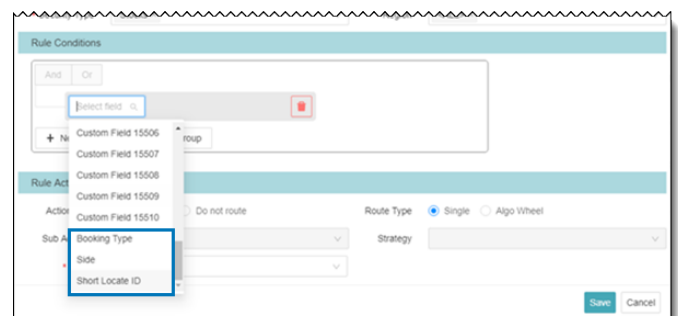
Rule Conditions

And Or

Select field

+ N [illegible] roup

Custom Field 15506
Custom Field 15507
Custom Field 15508
Custom Field 15509
Custom Field 15510
Booking Type
Side
Short Locate ID

Rule Act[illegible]

Actio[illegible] Do not route

Route Type Single Algo Wheel

Sub A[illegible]

Strategy

Save Cancel